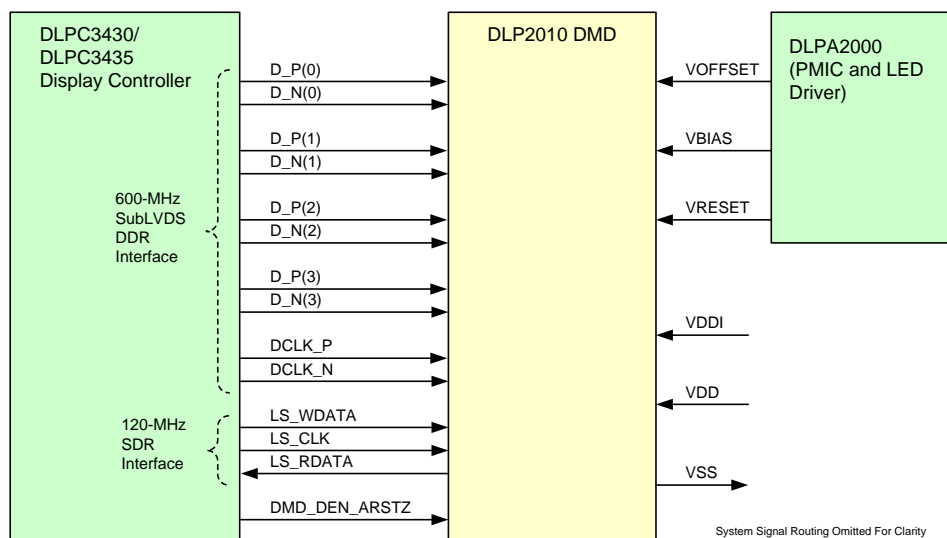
DLPC3430/
DLPC3435
Display Controller

600-MHz
SubLVDS
DDR
Interface

120-MHz
SDR
Interface

D_P(0)
D_N(0)
D_P(1)
D_N(1)
D_P(2)
D_N(2)
D_P(3)
D_N(3)
DCLK_P
DCLK_N
LS_WDATA
LS_CLK
LS_RDATA
DMD_DEN_ARSTZ

DLP2010 DMD

VOFFSET
VBIAS
VRESET
VDDI
VDD
VSS

DLPA2000
(PMIC and LED
Driver)

System Signal Routing Omitted For Clarity